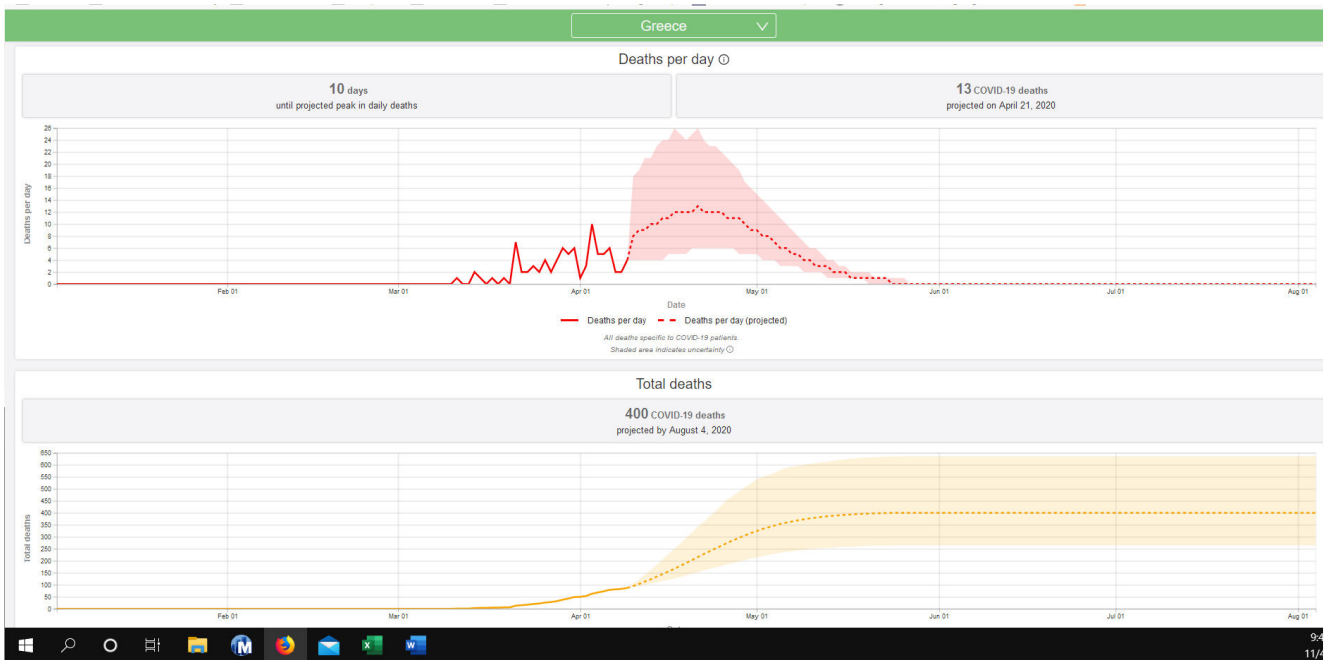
Greece

Deaths per day ⓘ

10 days
until projected peak in daily deaths

13 COVID-19 deaths
projected on April 21, 2020

26
24
22
20
18
16
14
12
10
8
6
4
2
0

Deaths per day

Feb 01
Mar 01
Apr 01
May 01
Jun 01
Jul 01
Aug 01

Date

Deaths per day
Deaths per day (projected)

All deaths specific to COVID-19 patients.
Shaded area indicates uncertainty ⓘ

Total deaths

400 COVID-19 deaths
projected by August 4, 2020

650
600
550
500
450
400
350
300
250
200
150
100
50
0

Total deaths

Feb 01
Mar 01
Apr 01
May 01
Jun 01
Jul 01
Aug 01

9:4
11/4